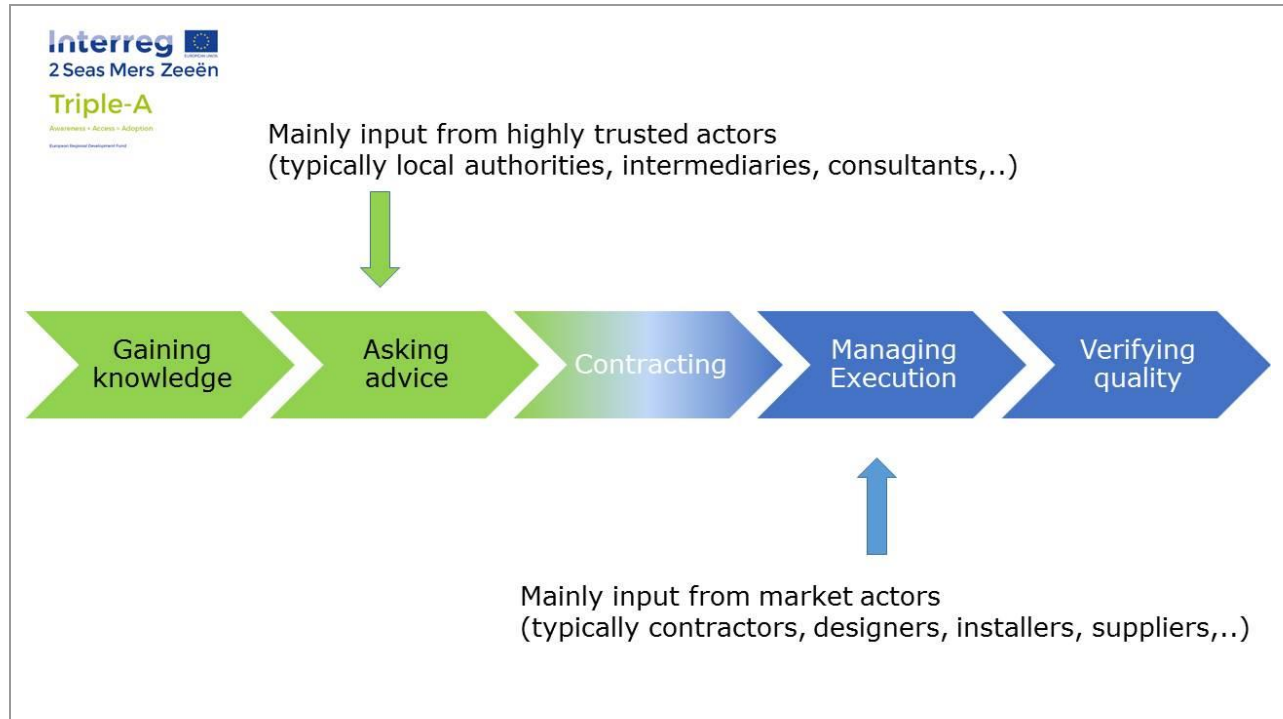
Interreg
EUROPEAN UNION
2 Seas Mers Zeeën
Triple-A
Awareness • Access • Adoption
European Regional Development Fund

Mainly input from highly trusted actors
(typically local authorities, intermediaries, consultants,..)

Gaining knowledge

Asking advice

Contracting

Managing Execution

Verifying quality

Mainly input from market actors
(typically contractors, designers, installers, suppliers,..)